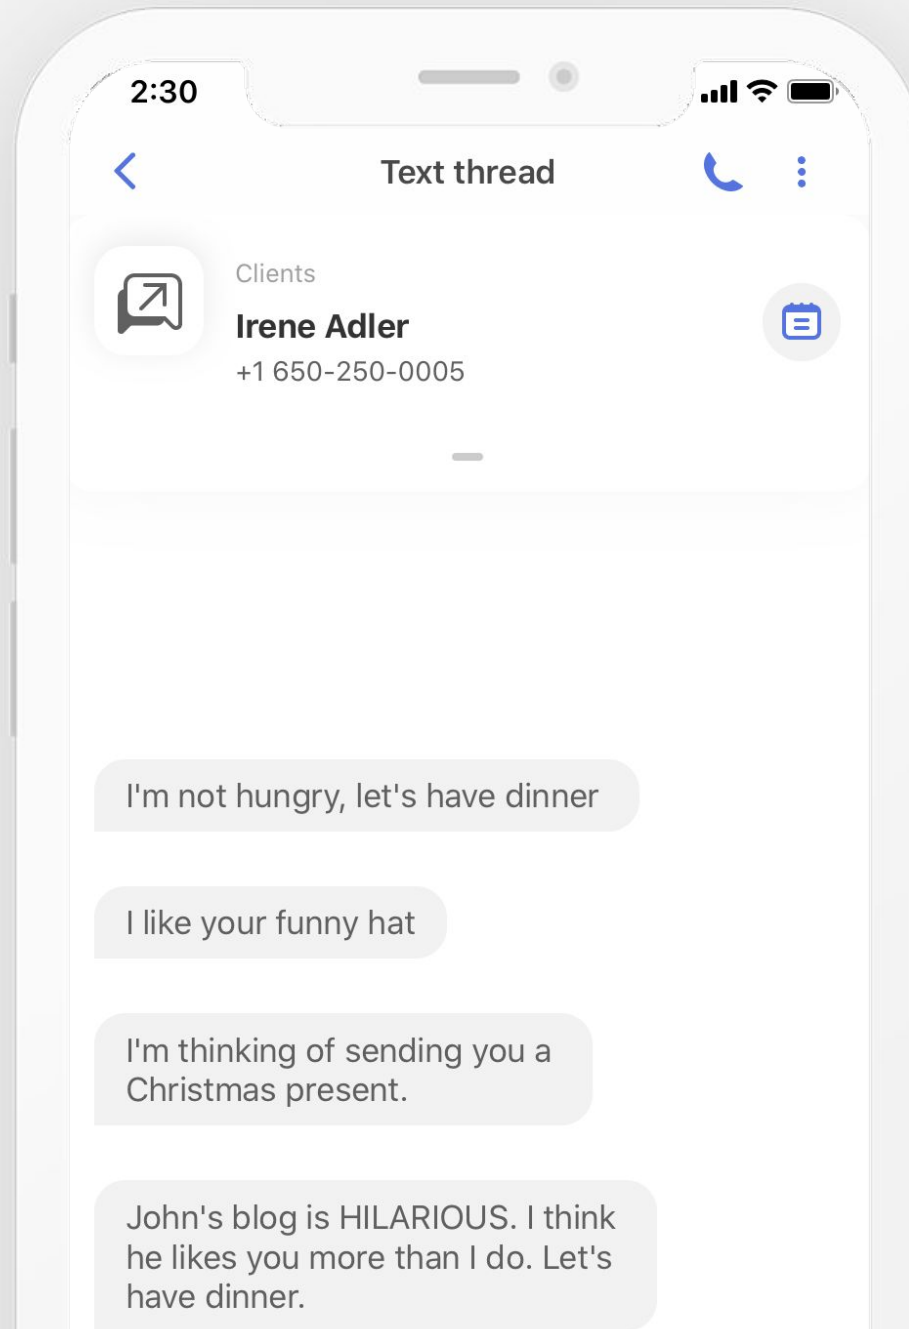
2:30

Text thread

Clients

Irene Adler

+1 650-250-0005

I'm not hungry, let's have dinner

I like your funny hat

I'm thinking of sending you a Christmas present.

John's blog is HILARIOUS. I think he likes you more than I do. Let's have dinner.